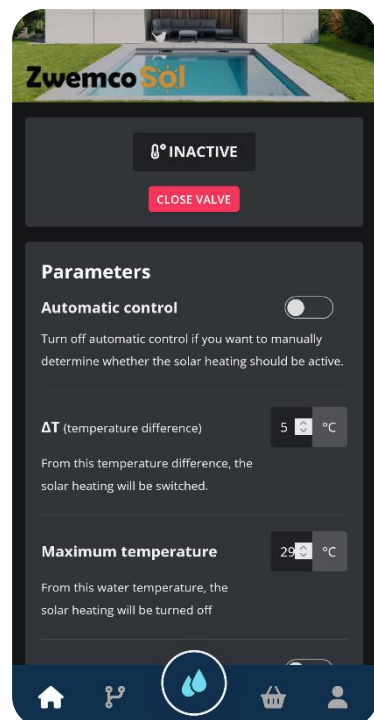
ZwemcoSol

INACTIVE

CLOSE VALVE

Parameters

Automatic control

Turn off automatic control if you want to manually determine whether the solar heating should be active.

ΔT (temperature difference)

5 °C

From this temperature difference, the solar heating will be switched.

Maximum temperature

29 °C

From this water temperature, the solar heating will be turned off